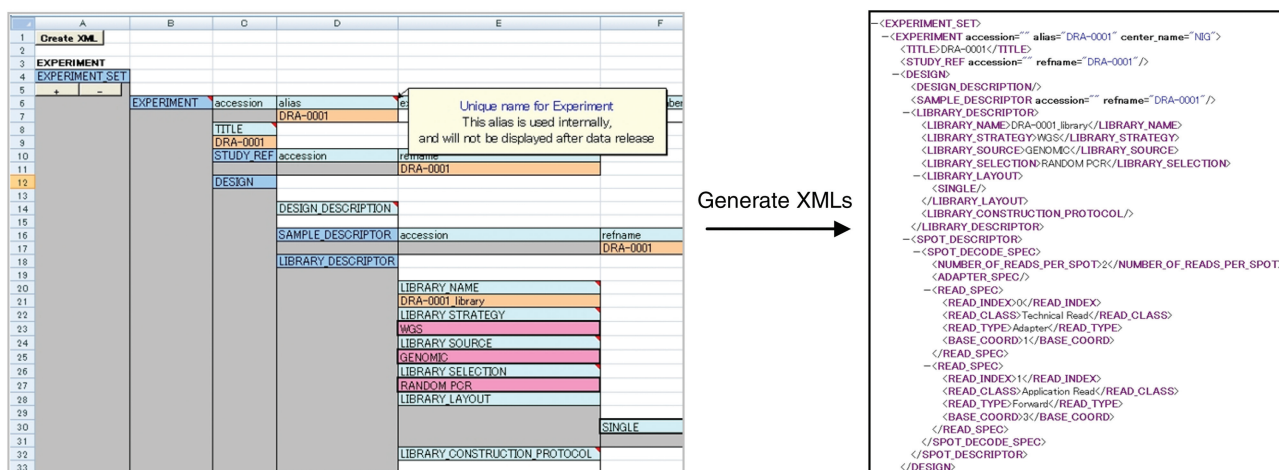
| | A | B | C | D | E | F |
|---|---|---|---|---|---|---|
| 1 | Create XML | | | | | |
| 2 | | | | | | |
| 3 | EXPERIMENT | | | | | |
| 4 | EXPERIMENT_SET | | | | | |
| 5 | + - | | | | | |
| 6 | | EXPERIMENT | accession | alias | ex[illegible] | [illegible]ber |
| 7 | | | | DRA-0001 | | |
| 8 | | | TITLE | | | |
| 9 | | | DRA-0001 | | | |
| 10 | | | STUDY_REF | accession | refname | |
| 11 | | | | | DRA-0001 | |
| 12 | | | DESIGN | | | |
| 13 | | | | | | |
| 14 | | | | DESIGN_DESCRIPTION | | |
| 15 | | | | | | |
| 16 | | | | SAMPLE_DESCRIPTOR | accession | refname |
| 17 | | | | | | DRA-0001 |
| 18 | | | | LIBRARY_DESCRIPTOR | | |
| 19 | | | | | | |
| 20 | | | | | LIBRARY_NAME | |
| 21 | | | | | DRA-0001_library | |
| 22 | | | | | LIBRARY_STRATEGY | |
| 23 | | | | | WGS | |
| 24 | | | | | LIBRARY_SOURCE | |
| 25 | | | | | GENOMIC | |
| 26 | | | | | LIBRARY_SELECTION | |
| 27 | | | | | RANDOM PCR | |
| 28 | | | | | LIBRARY_LAYOUT | |
| 29 | | | | | | |
| 30 | | | | | | SINGLE |
| 31 | | | | | | |
| 32 | | | | | LIBRARY_CONSTRUCTION_PROTOCOL | |
| 33 | | | | | | |

Unique name for Experiment
This alias is used internally,
and will not be displayed after data release

Generate XMLs

-<EXPERIMENT_SET>
-<EXPERIMENT accession="" alias="DRA-0001" center_name="NIG">
<TITLE>DRA-0001</TITLE>
<STUDY_REF accession="" refname="DRA-0001"/>
-<DESIGN>
<DESIGN_DESCRIPTION/>
<SAMPLE_DESCRIPTOR accession="" refname="DRA-0001"/>
-<LIBRARY_DESCRIPTOR>
<LIBRARY_NAME>DRA-0001_library</LIBRARY_NAME>
<LIBRARY_STRATEGY>WGS</LIBRARY_STRATEGY>
<LIBRARY_SOURCE>GENOMIC</LIBRARY_SOURCE>
<LIBRARY_SELECTION>RANDOM PCR</LIBRARY_SELECTION>
-<LIBRARY_LAYOUT>
<SINGLE/>
</LIBRARY_LAYOUT>
<LIBRARY_CONSTRUCTION_PROTOCOL/>
</LIBRARY_DESCRIPTOR>
-<SPOT_DESCRIPTOR>
-<SPOT_DECODE_SPEC>
<NUMBER_OF_READS_PER_SPOT>2</NUMBER_OF_READS_PER_SPOT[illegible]
<ADAPTER_SPEC/>
-<READ_SPEC>
<READ_INDEX>0</READ_INDEX>
<READ_CLASS>Technical Read</READ_CLASS>
<READ_TYPE>Adapter</READ_TYPE>
<BASE_COORD>1</BASE_COORD>
</READ_SPEC>
-<READ_SPEC>
<READ_INDEX>1</READ_INDEX>
<READ_CLASS>Application Read</READ_CLASS>
<READ_TYPE>Forward</READ_TYPE>
<BASE_COORD>3</BASE_COORD>
</READ_SPEC>
</SPOT_DECODE_SPEC>
</SPOT_DESCRIPTOR>
</DESIGN>